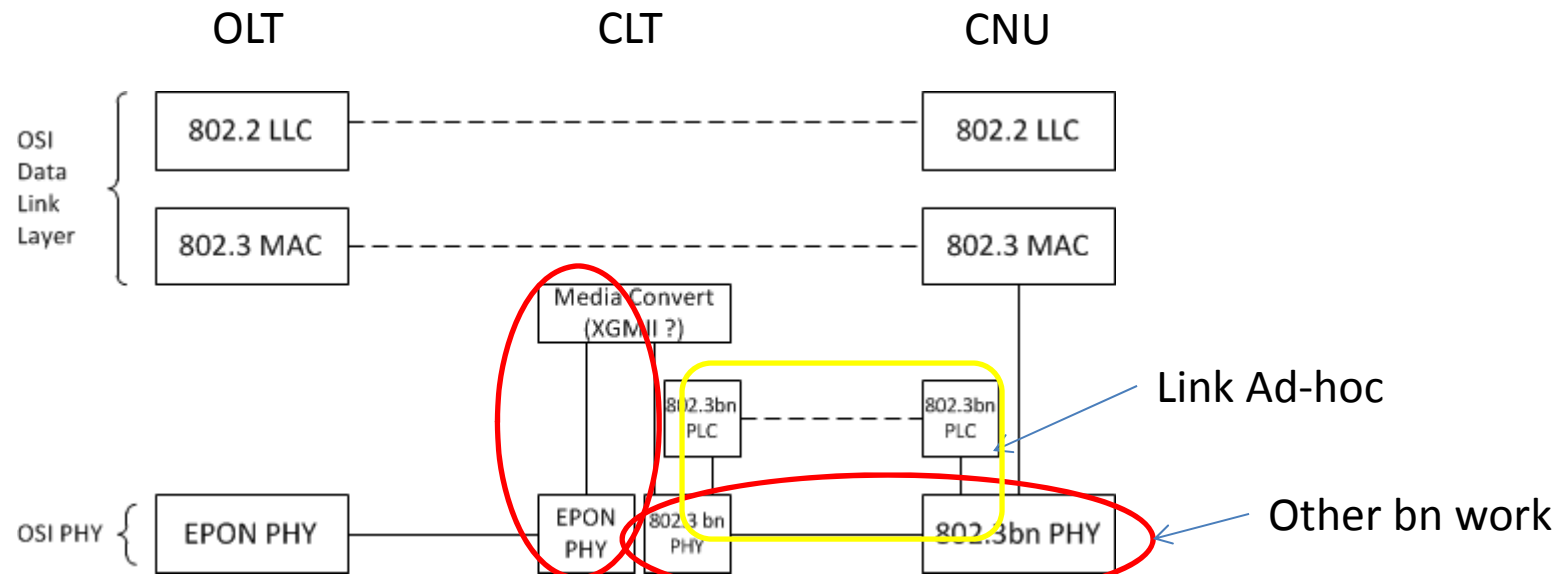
OLT

CLT

CNU

OSI Data Link Layer

802.2 LLC

802.2 LLC

802.3 MAC

802.3 MAC

Media Convert (XGMII ?)

802.3bn PLC

802.3bn PLC

Link Ad-hoc

OSI PHY

EPON PHY

EPON PHY

802.3 bn PHY

802.3bn PHY

Other bn work